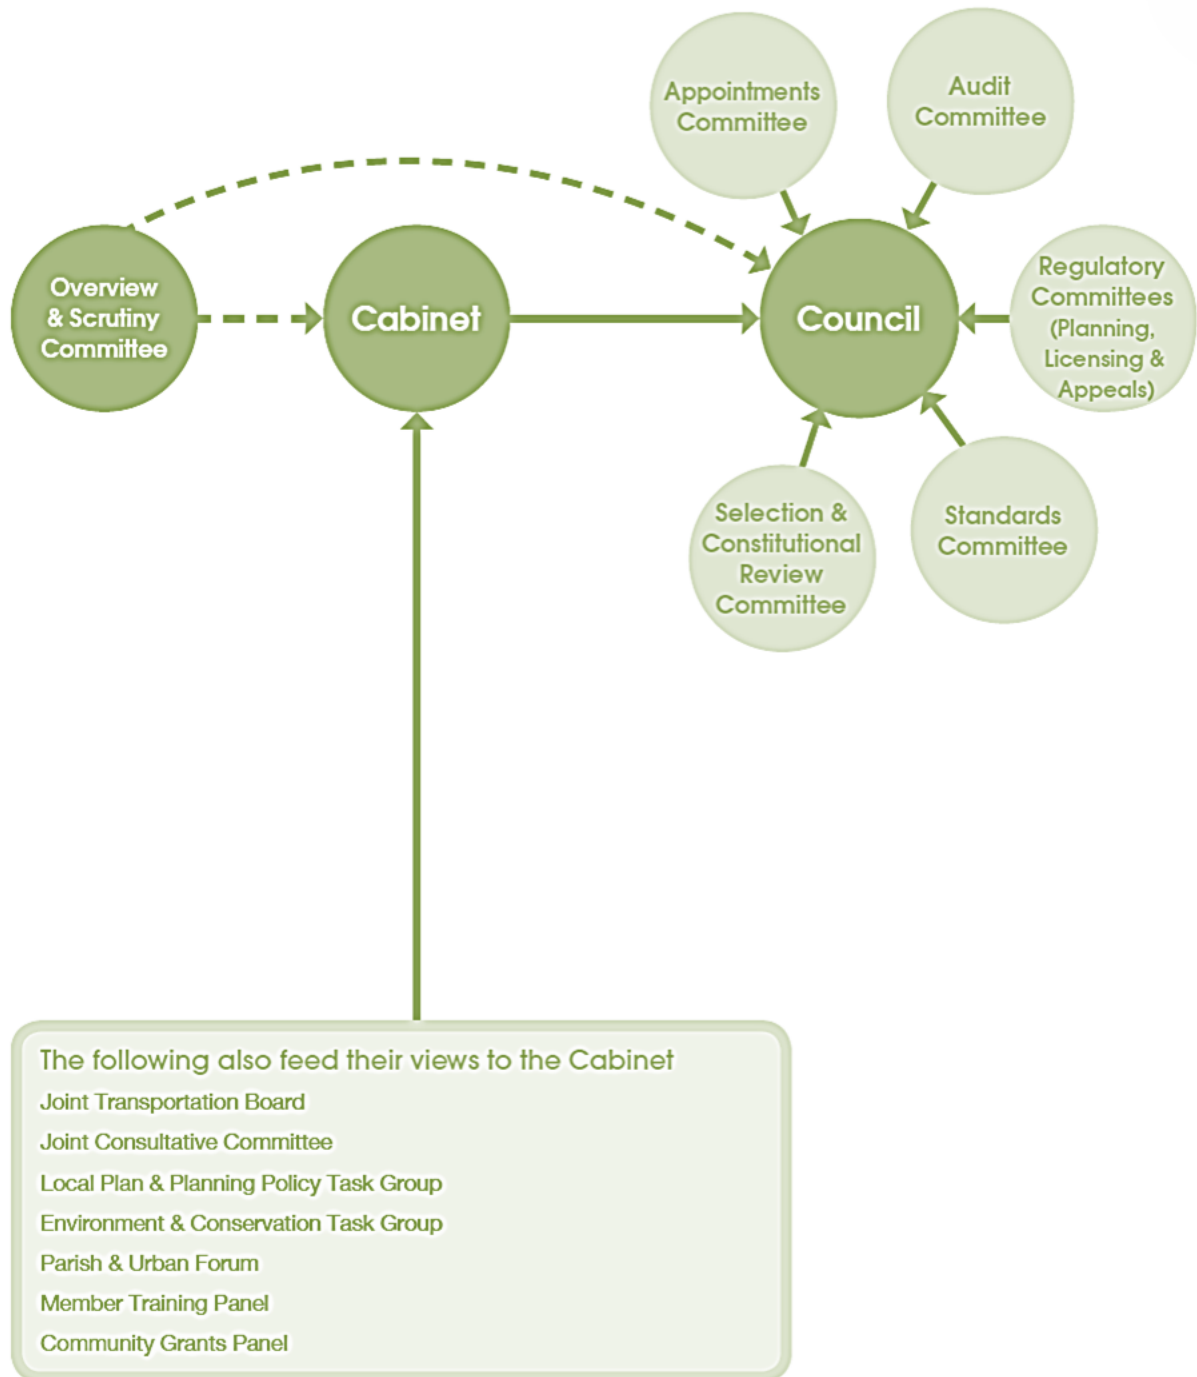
Appointments Committee

Audit Committee

Overview & Scrutiny Committee

Cabinet

Council

Regulatory Committees (Planning, Licensing & Appeals)

Selection & Constitutional Review Committee

Standards Committee

The following also feed their views to the Cabinet
Joint Transportation Board
Joint Consultative Committee
Local Plan & Planning Policy Task Group
Environment & Conservation Task Group
Parish & Urban Forum
Member Training Panel
Community Grants Panel